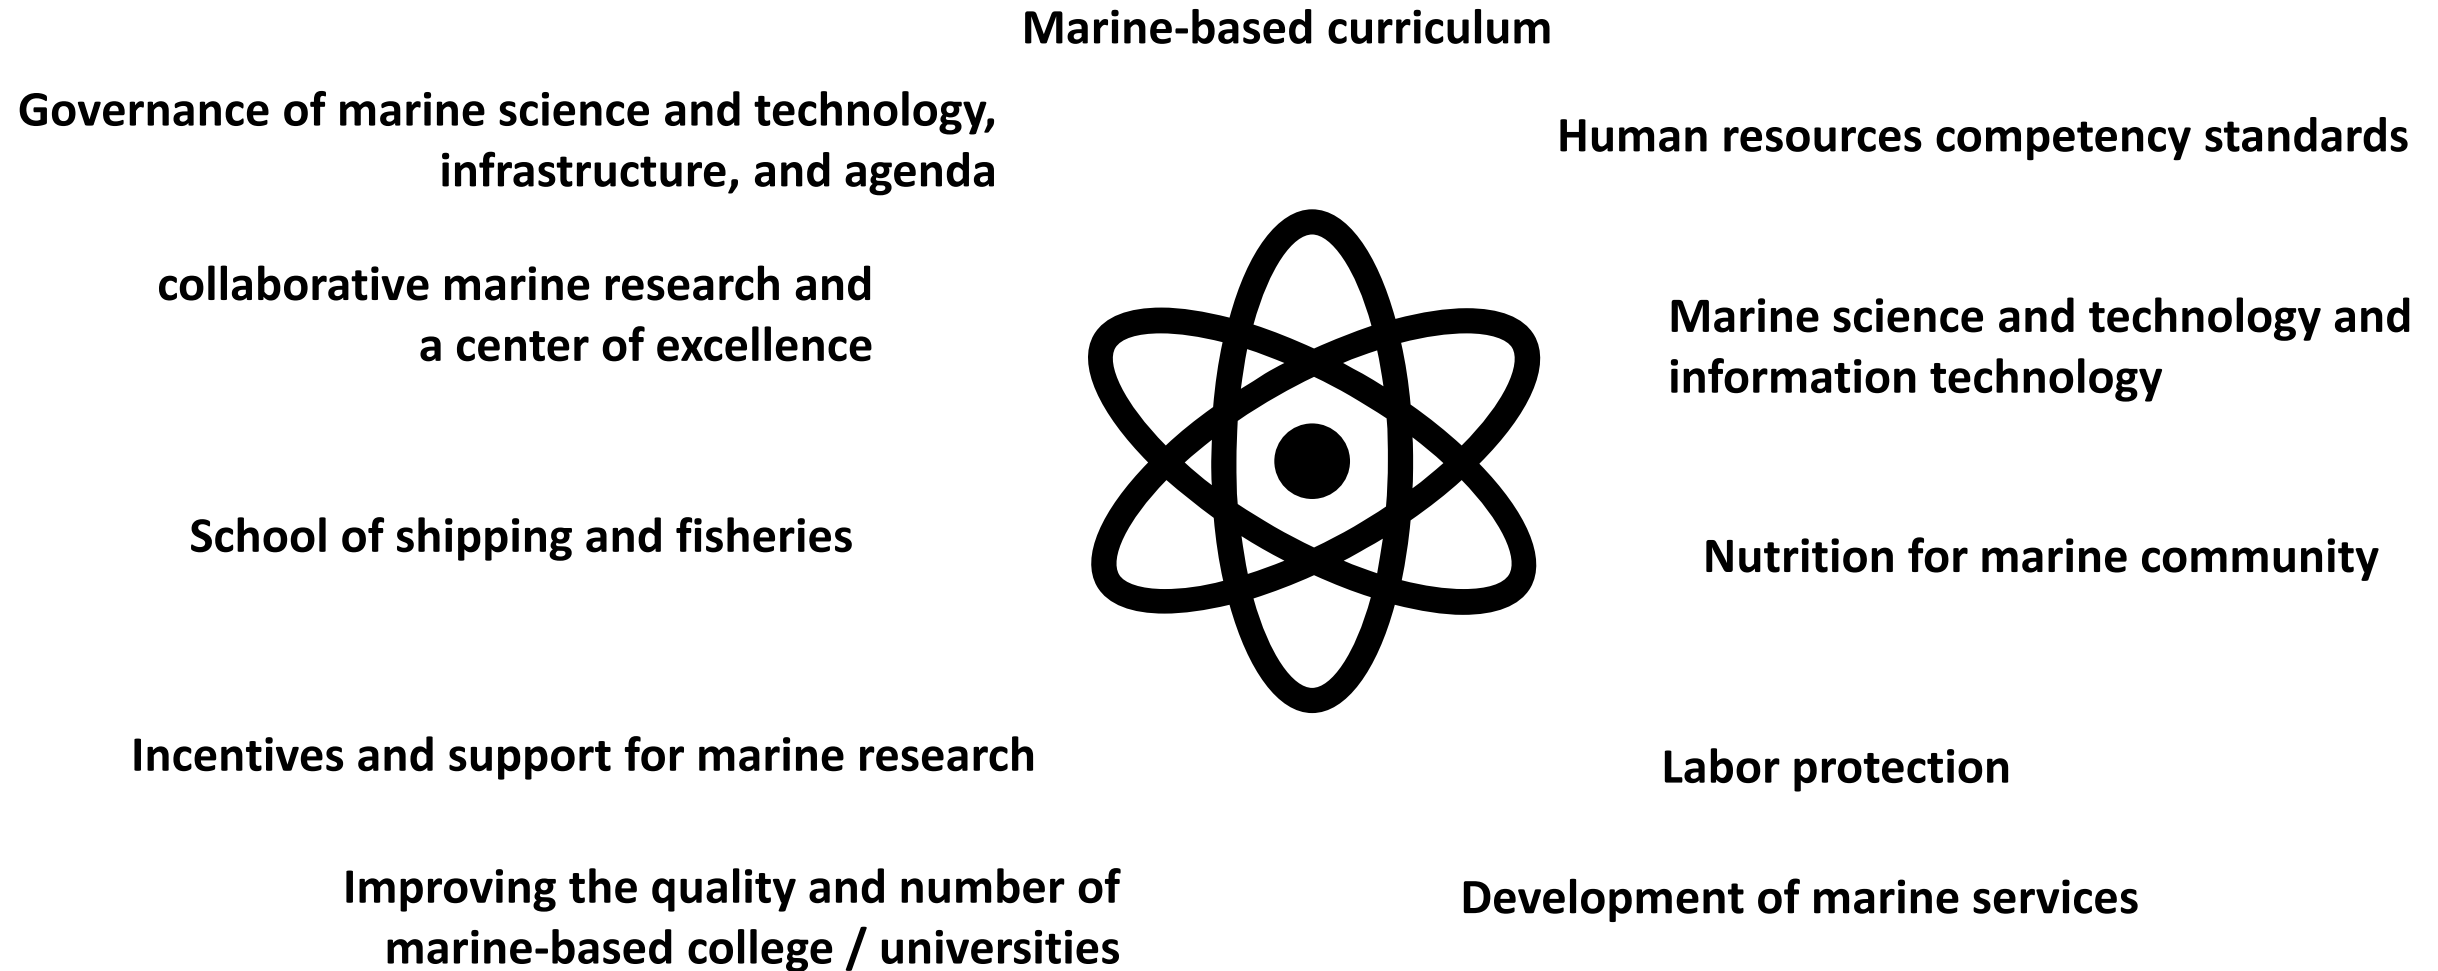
Marine-based curriculum

Governance of marine science and technology, infrastructure, and agenda

Human resources competency standards

collaborative marine research and a center of excellence

Marine science and technology and information technology

School of shipping and fisheries

Nutrition for marine community

Incentives and support for marine research

Labor protection

Improving the quality and number of marine-based college / universities

Development of marine services